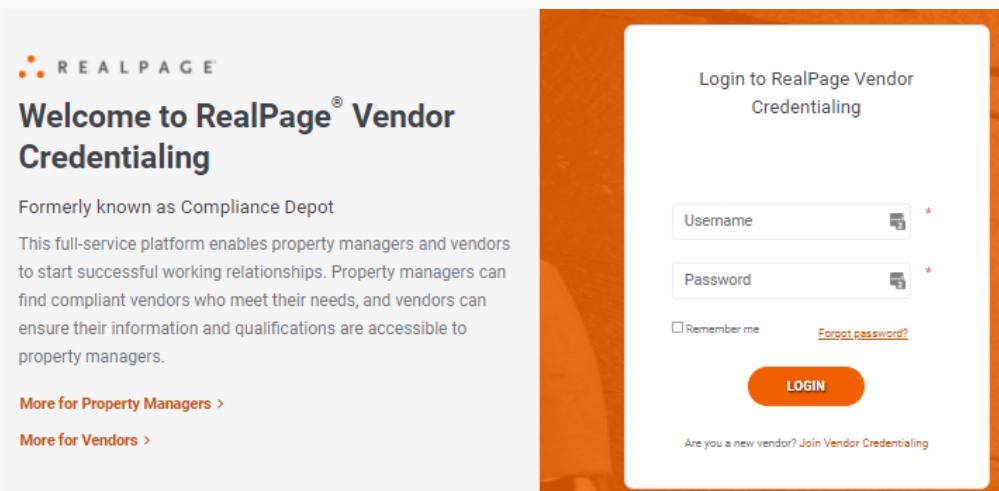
REALPAGE

Welcome to RealPage® Vendor Credentialing

Formerly known as Compliance Depot

This full-service platform enables property managers and vendors to start successful working relationships. Property managers can find compliant vendors who meet their needs, and vendors can ensure their information and qualifications are accessible to property managers.

More for Property Managers >

More for Vendors >

Login to RealPage Vendor Credentialing

Username *

Password *

Remember me

Forgot password?

LOGIN

Are you a new vendor? Join Vendor Credentialing